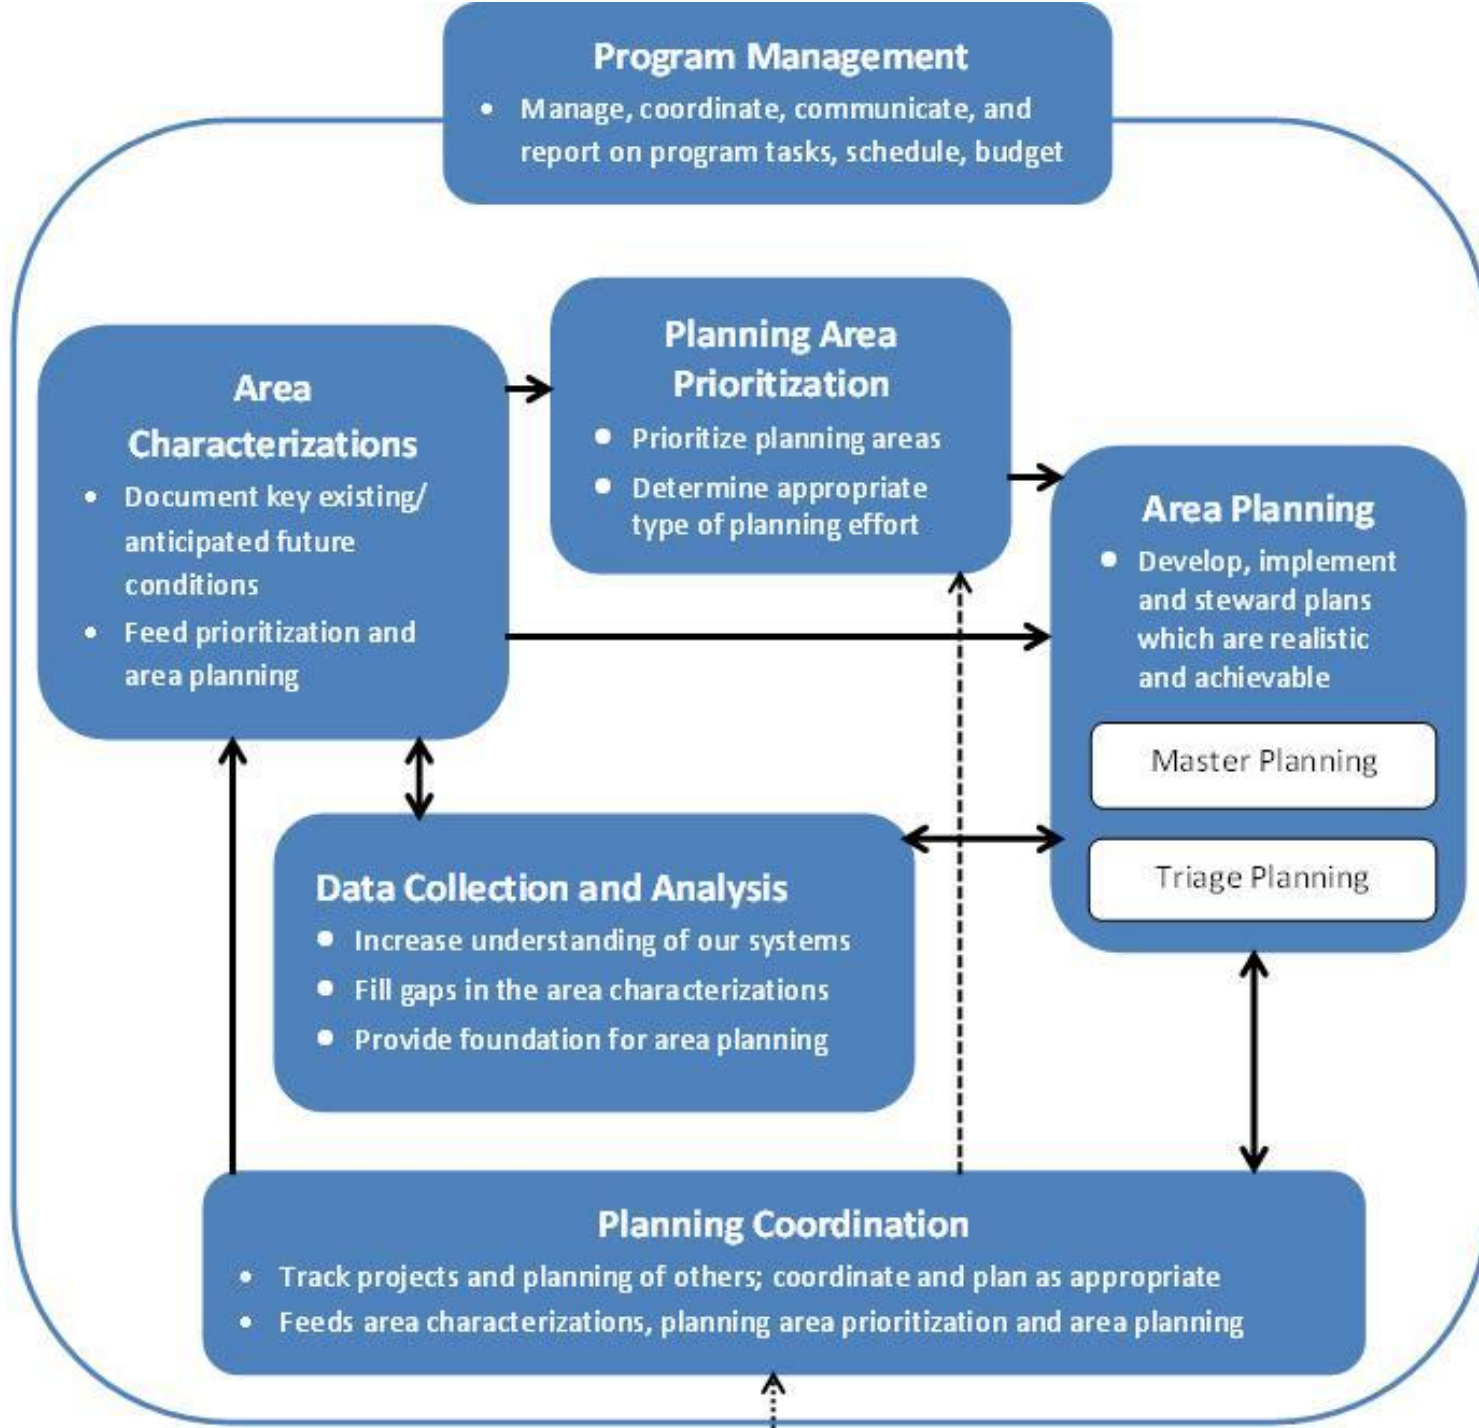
Program Management
• Manage, coordinate, communicate, and report on program tasks, schedule, budget

Area Characterizations
• Document key existing/ anticipated future conditions
• Feed prioritization and area planning

Planning Area Prioritization
• Prioritize planning areas
• Determine appropriate type of planning effort

Area Planning
• Develop, implement and steward plans which are realistic and achievable

Master Planning

Triage Planning

Data Collection and Analysis
• Increase understanding of our systems
• Fill gaps in the area characterizations
• Provide foundation for area planning

Planning Coordination
• Track projects and planning of others; coordinate and plan as appropriate
• Feeds area characterizations, planning area prioritization and area planning